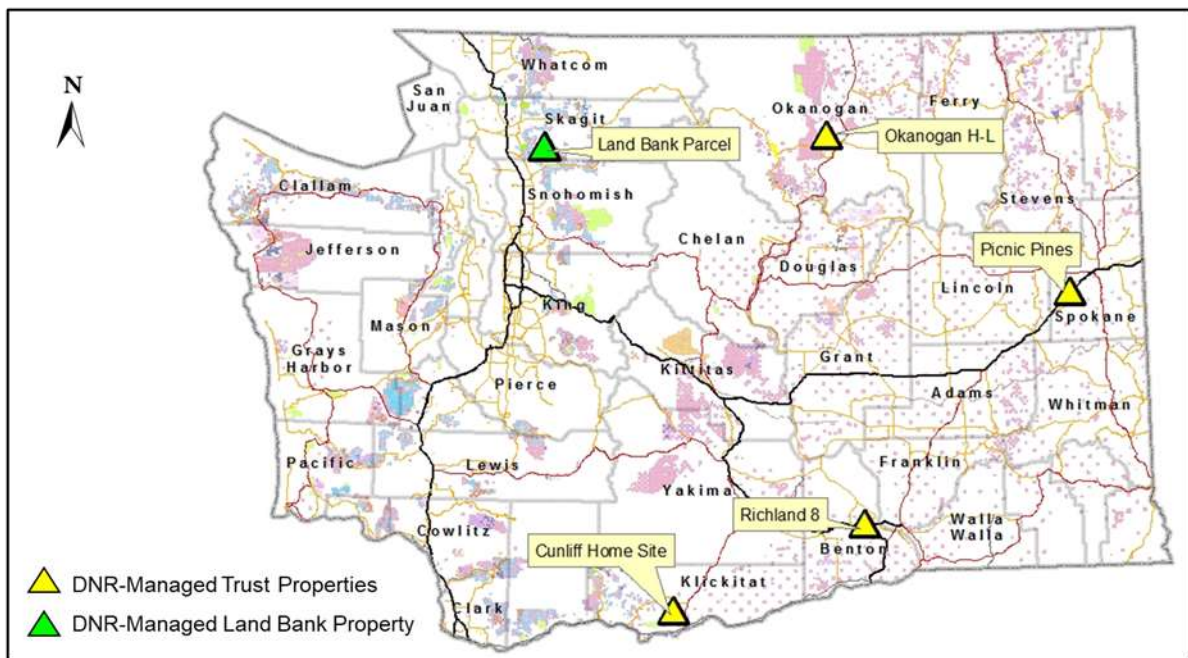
N

San Juan

Whatcom

Skagit

Land Bank Parcel

Okanogan

Okanogan H-L

Ferry

Clallam

Snohomish

Stevens

Jefferson

Chelan

Picnic Pines

Douglas

Lincoln

Spokane

King

Mason

Grays Harbor

Grant

Kittitas

Pierce

Adams

Whitman

Pacific

Lewis

Franklin

Yakima

Richland 8

Walla Walla

Cowlitz

Benton

Cunliff Home Site

Klickitat

Clark

DNR-Managed Trust Properties

DNR-Managed Land Bank Property